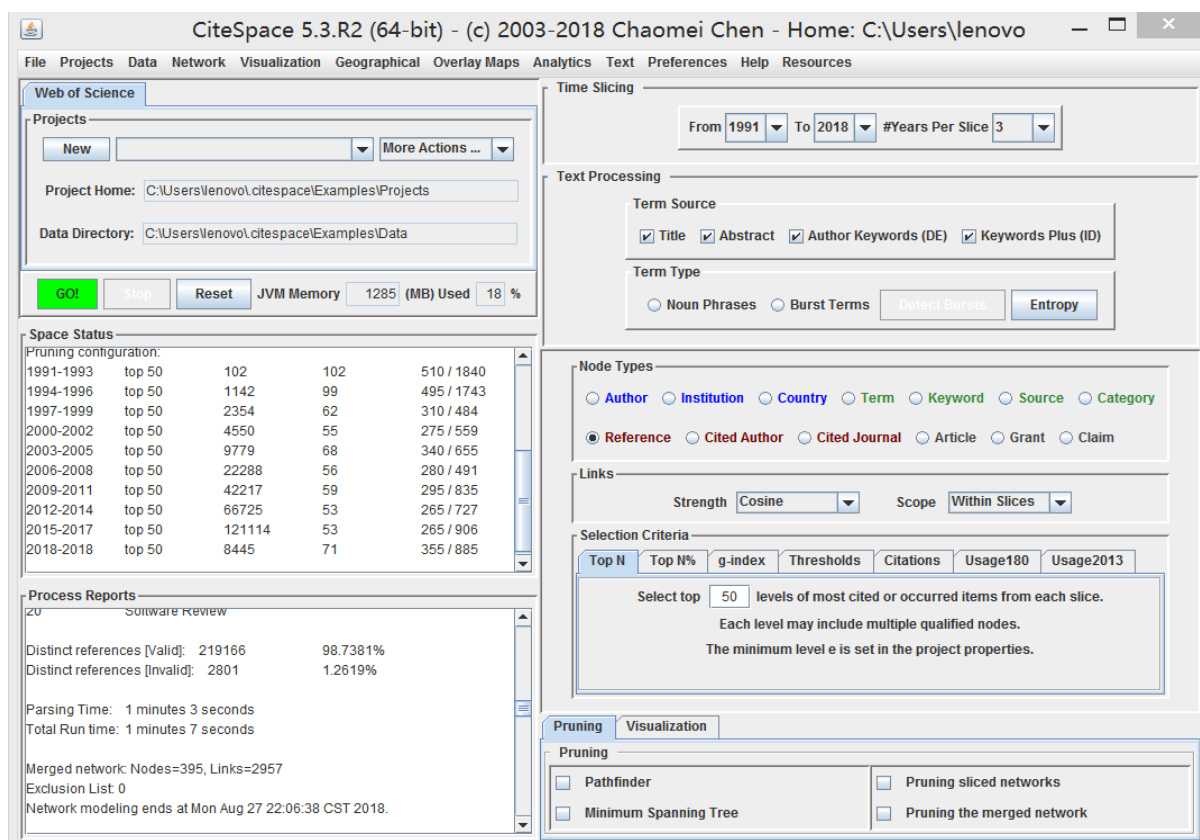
CiteSpace 5.3.R2 (64-bit) - (c) 2003-2018 Chaomei Chen - Home: C:\Users\lenovo

File Projects Data Network Visualization Geographical Overlay Maps Analytics Text Preferences Help Resources

Web of Science

Projects

New

More Actions ...

Project Home: C:\Users\lenovo\.citespace\Examples\Projects

Data Directory: C:\Users\lenovo\.citespace\Examples\Data

GO! Stop Reset JVM Memory 1285 (MB) Used 18 %

Space Status

Pruning configuration:

| | | | | |
|---|---|---|---|---|
| 1991-1993 | top 50 | 102 | 102 | 510 / 1840 |
| 1994-1996 | top 50 | 1142 | 99 | 495 / 1743 |
| 1997-1999 | top 50 | 2354 | 62 | 310 / 484 |
| 2000-2002 | top 50 | 4550 | 55 | 275 / 559 |
| 2003-2005 | top 50 | 9779 | 68 | 340 / 655 |
| 2006-2008 | top 50 | 22288 | 56 | 280 / 491 |
| 2009-2011 | top 50 | 42217 | 59 | 295 / 835 |
| 2012-2014 | top 50 | 66725 | 53 | 265 / 727 |
| 2015-2017 | top 50 | 121114 | 53 | 265 / 906 |
| 2018-2018 | top 50 | 8445 | 71 | 355 / 885 |

Process Reports

20 Software Review

Distinct references [Valid]: 219166 98.7381%
Distinct references [Invalid]: 2801 1.2619%

Parsing Time: 1 minutes 3 seconds
Total Run time: 1 minutes 7 seconds

Merged network: Nodes=395, Links=2957
Exclusion List: 0
Network modeling ends at Mon Aug 27 22:06:38 CST 2018.

Time Slicing

From 1991 To 2018 #Years Per Slice 3

Text Processing

Term Source

Title Abstract Author Keywords (DE) Keywords Plus (ID)

Term Type

Noun Phrases Burst Terms Detect Bursts Entropy

Node Types

Author Institution Country Term Keyword Source Category

Reference Cited Author Cited Journal Article Grant Claim

Links

Strength Cosine Scope Within Slices

Selection Criteria

Top N Top N% g-index Thresholds Citations Usage180 Usage2013

Select top 50 levels of most cited or occurred items from each slice.

Each level may include multiple qualified nodes.

The minimum level e is set in the project properties.

Pruning Visualization

Pruning

Pathfinder Pruning sliced networks

Minimum Spanning Tree Pruning the merged network